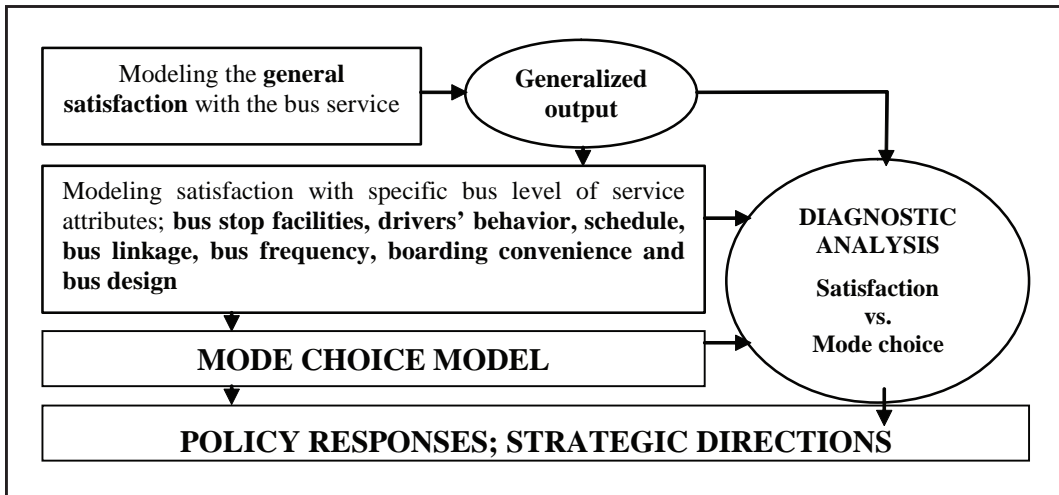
Modeling the **general satisfaction** with the bus service

**Generalized output**

Modeling satisfaction with specific bus level of service attributes; **bus stop facilities, drivers' behavior, schedule, bus linkage, bus frequency, boarding convenience and bus design**

**DIAGNOSTIC ANALYSIS**

**Satisfaction vs. Mode choice**

**MODE CHOICE MODEL**

**POLICY RESPONSES; STRATEGIC DIRECTIONS**